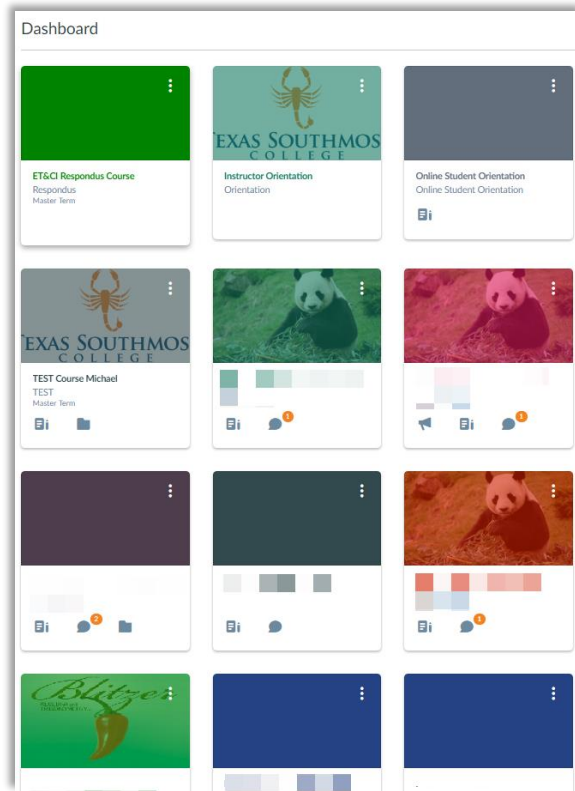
Dashboard

ET&CI Respondus Course
Respondus
Master Term

TEXAS SOUTHMOST COLLEGE

Instructor Orientation
Orientation

Online Student Orientation
Online Student Orientation

TEXAS SOUTHMOST COLLEGE

TEST Course Michael
TEST
Master Term

1

1

2

1

Blitzer